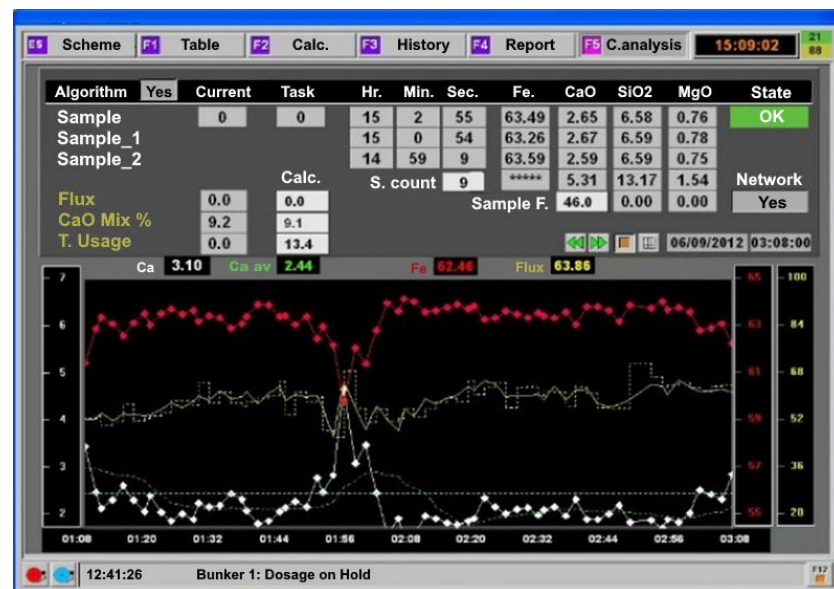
ES Scheme F1 Table F2 Calc. F3 History F4 Report F5 C.analysis 15:09:02 21 88

| Algorithm Yes | Current | Task | Hr. | Min. | Sec. | Fe. | CaO | SiO2 | MgO | State |
|---|---|---|---|---|---|---|---|---|---|---|
| Sample | 0 | 0 | 15 | 2 | 55 | 63.49 | 2.65 | 6.58 | 0.76 | OK |
| Sample_1 | | | 15 | 0 | 54 | 63.26 | 2.67 | 6.59 | 0.78 | |
| Sample_2 | | | 14 | 59 | 9 | 63.59 | 2.59 | 6.59 | 0.75 | |

Calc.
S. count 9
***** 5.31 13.17 1.54
Network

Flux 0.0 0.0
CaO Mix % 9.2 9.1
T. Usage 0.0 13.4

Sample F. 46.0 0.00 0.00
Yes

06/09/2012 03:08:00

Ca 3.10 Ca av 2.44 Fe 62.46 Flux 63.86

7 6 5 4 3 2
65 63 61 59 57 55
100 84 68 52 36 20

01:08 01:20 01:32 01:44 01:56 02:08 02:20 02:32 02:44 02:56 03:08

12:41:26 Bunker 1: Dosage on Hold
F12